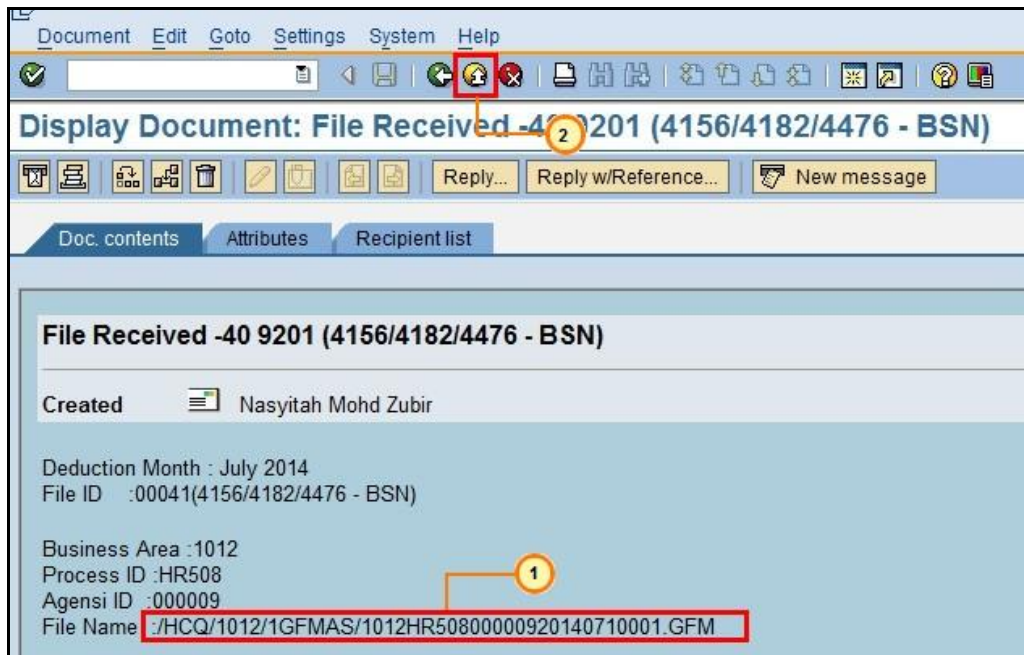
Document Edit Goto Settings System Help

Display Document: File Received -40 9201 (4156/4182/4476 - BSN)

2

Reply... Reply w/Reference... New message

Doc. contents Attributes Recipient list

File Received -40 9201 (4156/4182/4476 - BSN)

Created Nasyitah Mohd Zubir

Deduction Month : July 2014
File ID :00041(4156/4182/4476 - BSN)

Business Area :1012
Process ID :HR508
Agensi ID :000009
File Name :/HCQ/1012/1GFMAS/1012HR5080000920140710001.GFM

1